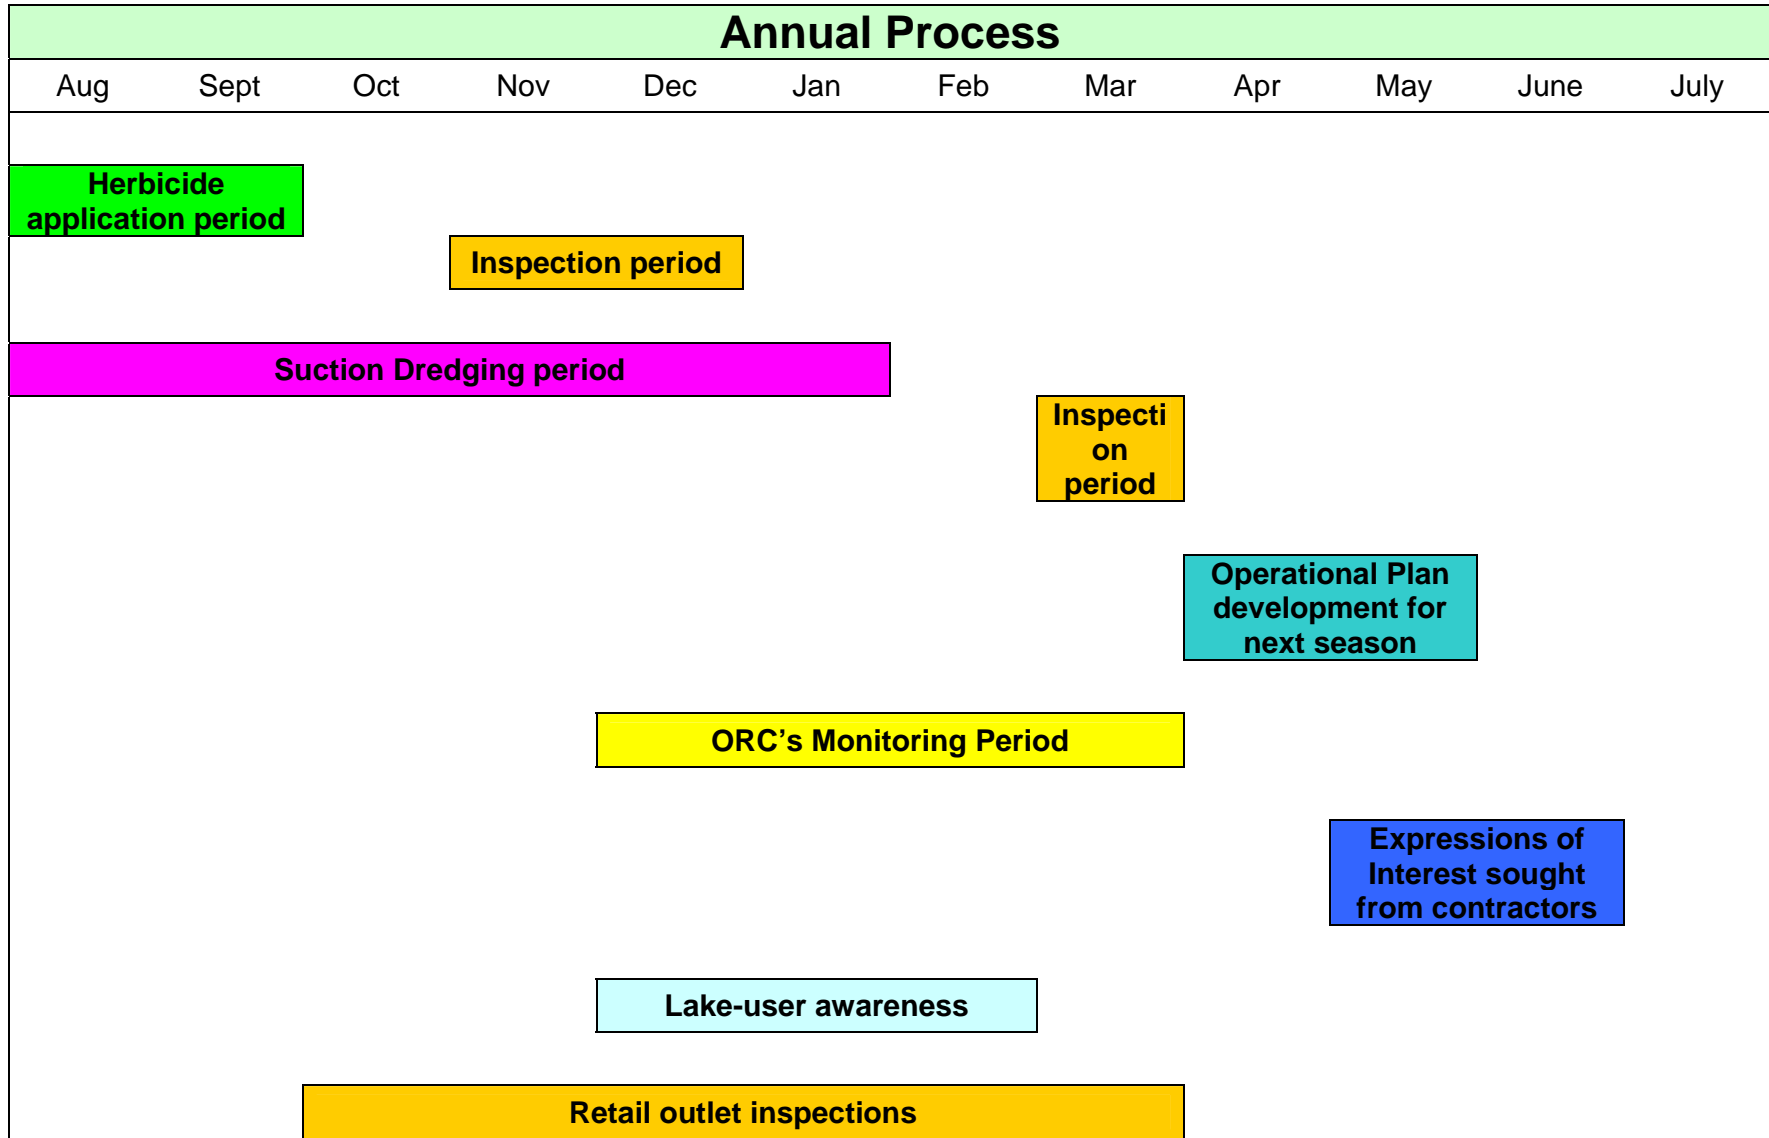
Annual Process

| Aug | Sept | Oct | Nov | Dec | Jan | Feb | Mar | Apr | May | June | July |
|---|---|---|---|---|---|---|---|---|---|---|---|

Herbicide application period

Inspection period

Suction Dredging period

Inspecti on period

Operational Plan development for next season

ORC's Monitoring Period

Expressions of Interest sought from contractors

Lake-user awareness

Retail outlet inspections